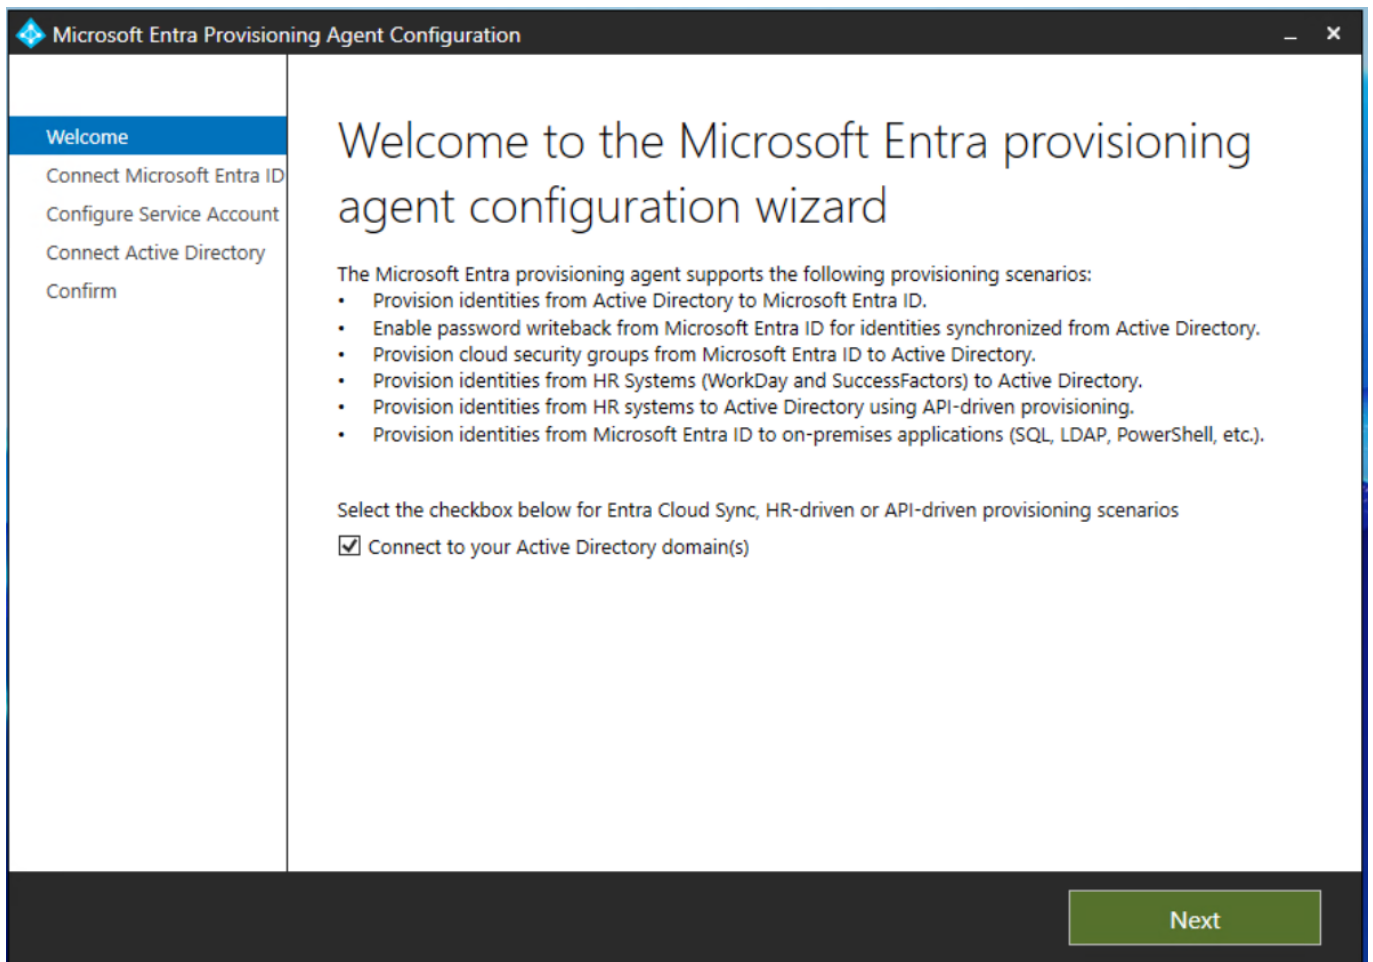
Microsoft Entra Provisioning Agent Configuration

_ ×

Welcome
Connect Microsoft Entra ID
Configure Service Account
Connect Active Directory
Confirm

Welcome to the Microsoft Entra provisioning agent configuration wizard

The Microsoft Entra provisioning agent supports the following provisioning scenarios:
• Provision identities from Active Directory to Microsoft Entra ID.
• Enable password writeback from Microsoft Entra ID for identities synchronized from Active Directory.
• Provision cloud security groups from Microsoft Entra ID to Active Directory.
• Provision identities from HR Systems (WorkDay and SuccessFactors) to Active Directory.
• Provision identities from HR systems to Active Directory using API-driven provisioning.
• Provision identities from Microsoft Entra ID to on-premises applications (SQL, LDAP, PowerShell, etc.).

Select the checkbox below for Entra Cloud Sync, HR-driven or API-driven provisioning scenarios

☑ Connect to your Active Directory domain(s)

Next